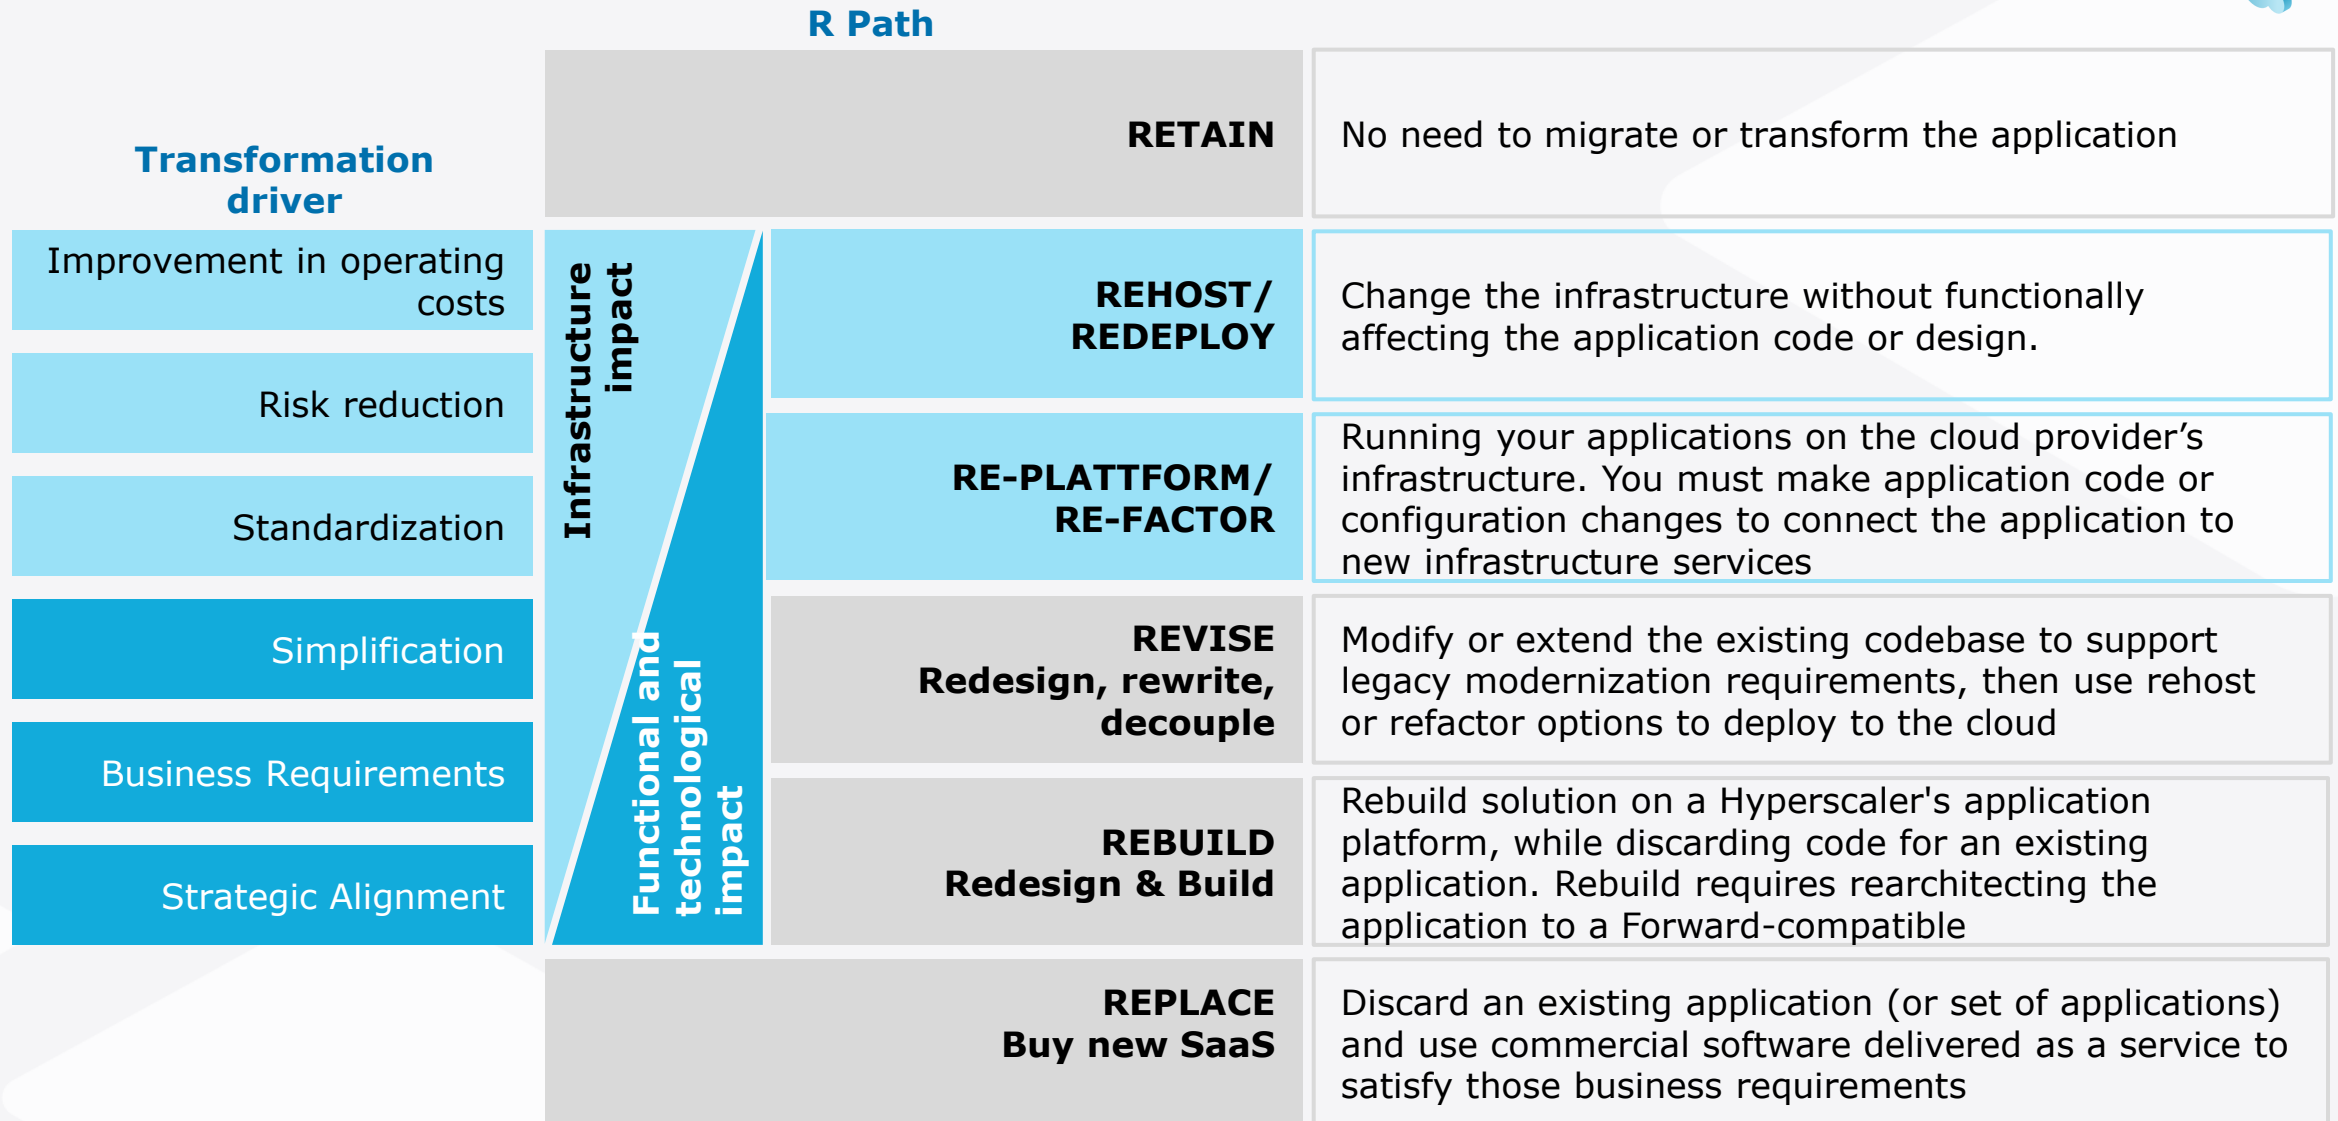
R Path

Transformation driver

Improvement in operating costs

Risk reduction

Standardization

Simplification

Business Requirements

Strategic Alignment

Infrastructure impact

Functional and technological impact

RETAIN

No need to migrate or transform the application

REHOST/ REDEPLOY

Change the infrastructure without functionally affecting the application code or design.

RE-PLATTFORM/ RE-FACTOR

Running your applications on the cloud provider's infrastructure. You must make application code or configuration changes to connect the application to new infrastructure services

REVISE
Redesign, rewrite, decouple

Modify or extend the existing codebase to support legacy modernization requirements, then use rehost or refactor options to deploy to the cloud

REBUILD
Redesign & Build

Rebuild solution on a Hyperscaler's application platform, while discarding code for an existing application. Rebuild requires rearchitecting the application to a Forward-compatible

REPLACE
Buy new SaaS

Discard an existing application (or set of applications) and use commercial software delivered as a service to satisfy those business requirements